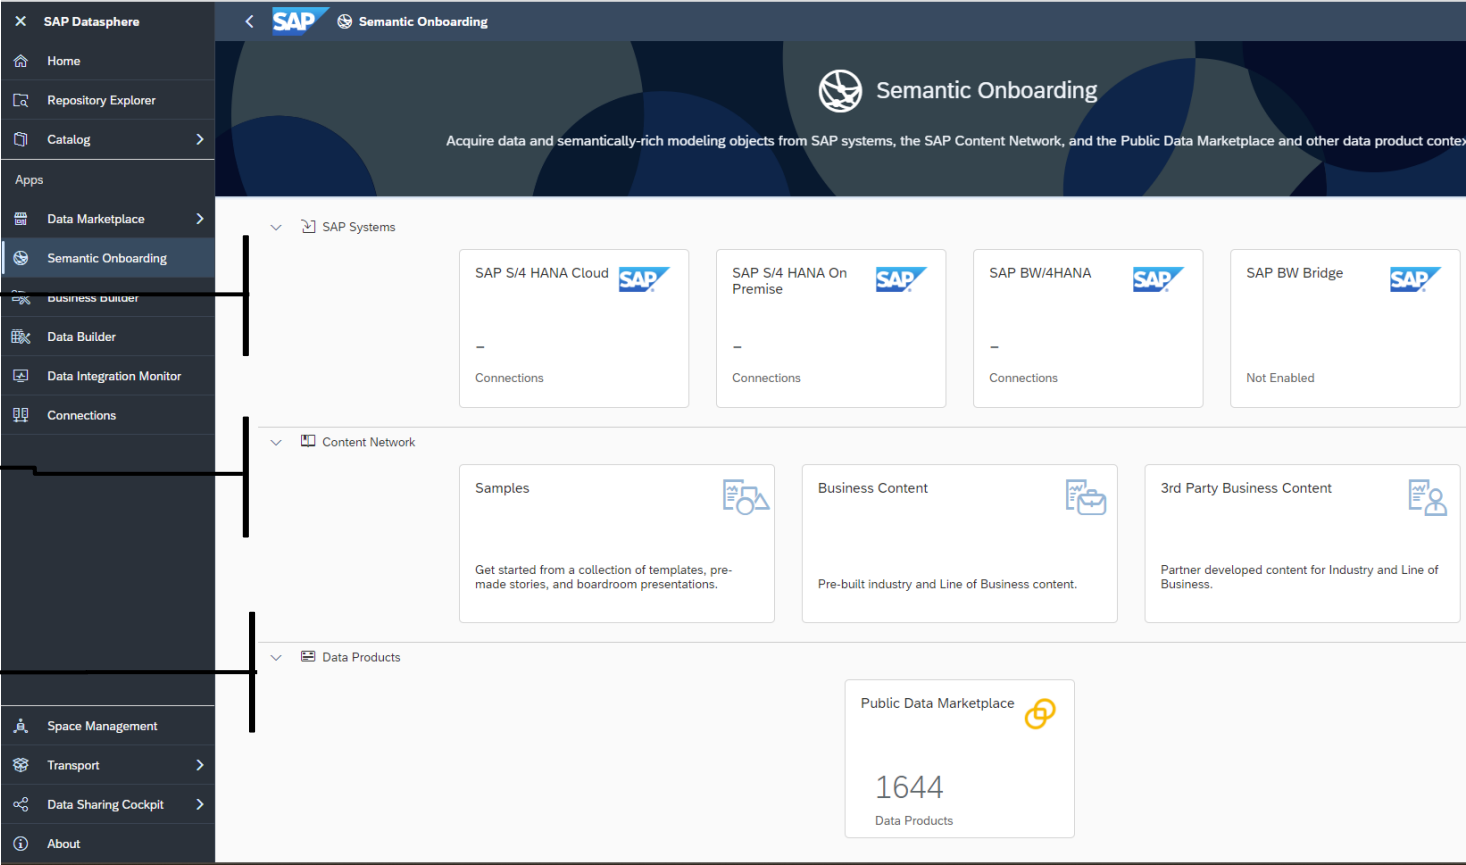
SAP Datasphere

Home

Repository Explorer

Catalog

Apps

Data Marketplace

Semantic Onboarding

Business Builder

Data Builder

Data Integration Monitor

Connections

Space Management

Transport

Data Sharing Cockpit

About

SAP

Semantic Onboarding

Semantic Onboarding

Acquire data and semantically-rich modeling objects from SAP systems, the SAP Content Network, and the Public Data Marketplace and other data product contex

SAP Systems

SAP S/4 HANA Cloud SAP

–

Connections

SAP S/4 HANA On Premise SAP

–

Connections

SAP BW/4HANA SAP

–

Connections

SAP BW Bridge SAP

Not Enabled

Content Network

Samples

Get started from a collection of templates, pre-made stories, and boardroom presentations.

Business Content

Pre-built industry and Line of Business content.

3rd Party Business Content

Partner developed content for Industry and Line of Business.

Data Products

Public Data Marketplace

1644

Data Products